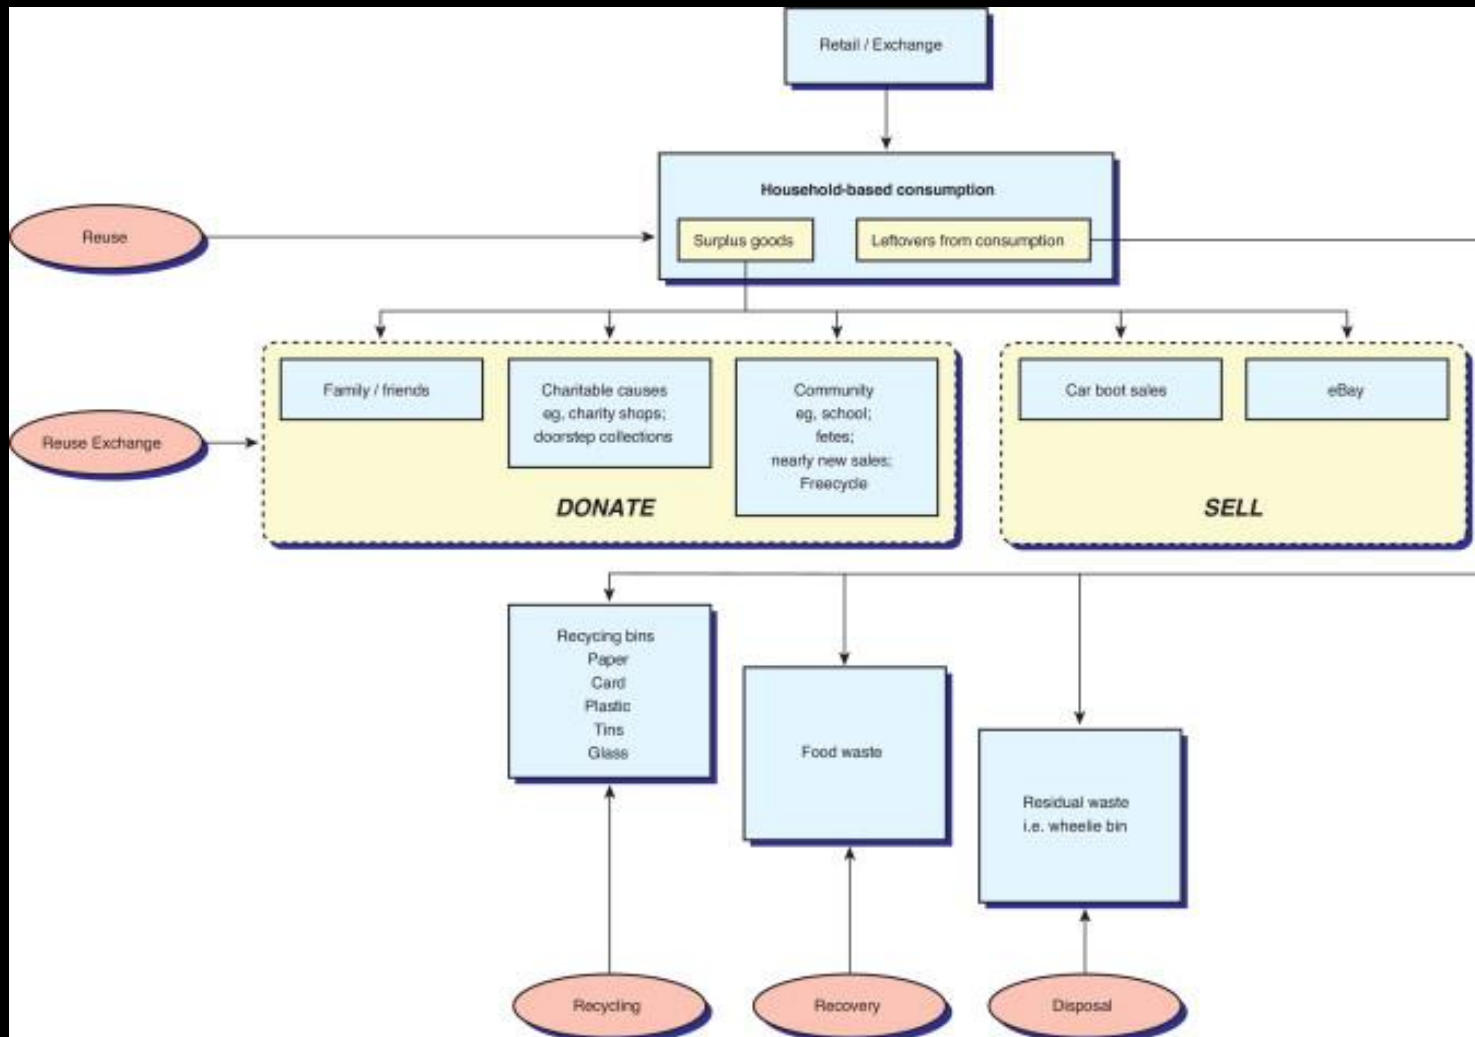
Retail / Exchange

Household-based consumption

Reuse

Surplus goods

Leftovers from consumption

Reuse Exchange

Family / friends

Charitable causes
eg, charity shops;
doorstep collections

Community
eg, school;
fetes;
nearly new sales;
Freecycle

DONATE

Car boot sales

eBay

SELL

Recycling bins
Paper
Card
Plastic
Tins
Glass

Food waste

Residual waste
i.e. wheelie bin

Recycling

Recovery

Disposal